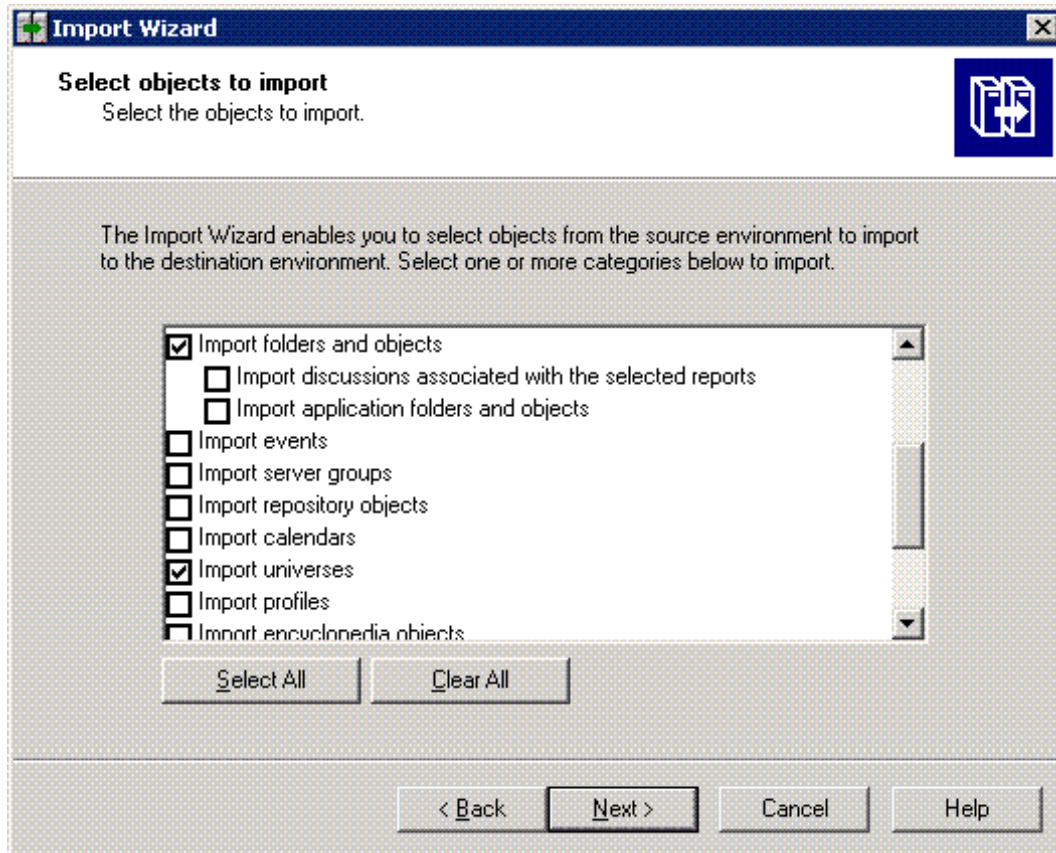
Import Wizard

Select objects to import
Select the objects to import.

The Import Wizard enables you to select objects from the source environment to import to the destination environment. Select one or more categories below to import.

Import folders and objects
Import discussions associated with the selected reports
Import application folders and objects
Import events
Import server groups
Import repository objects
Import calendars
Import universes
Import profiles
Import encyclopedia objects

Select All
Clear All

< Back
Next >
Cancel
Help